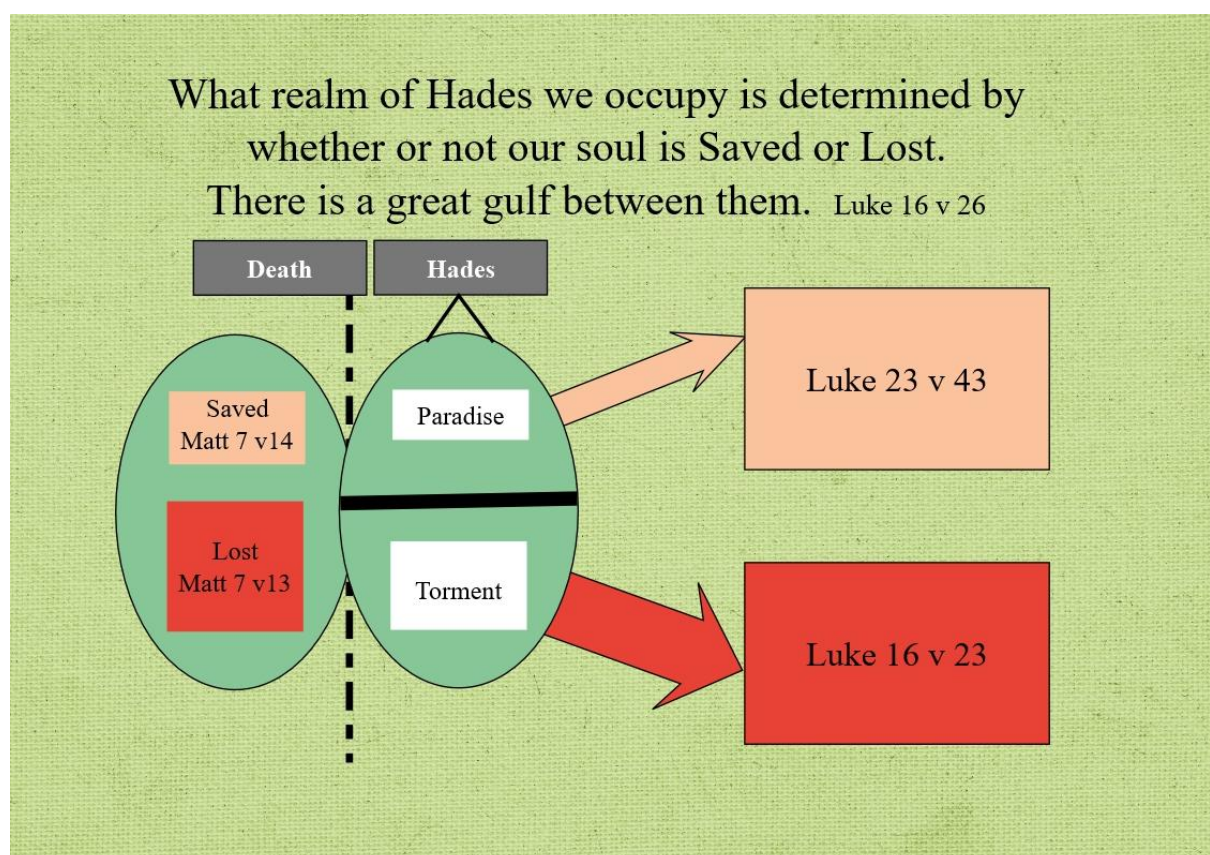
What realm of Hades we occupy is determined by whether or not our soul is Saved or Lost. There is a great gulf between them. Luke 16 v 26

Death

Hades

Saved
Matt 7 v14

Lost
Matt 7 v13

Paradise

Torment

Luke 23 v 43

Luke 16 v 23